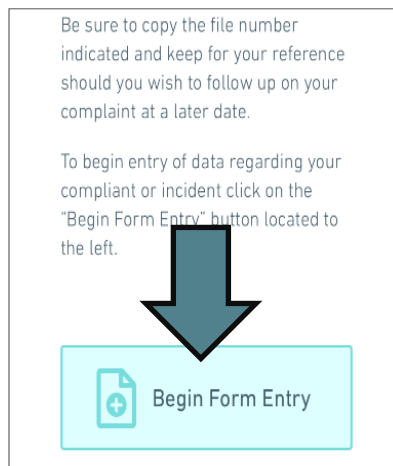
Be sure to copy the file number indicated and keep for your reference should you wish to follow up on your complaint at a later date.

To begin entry of data regarding your compliant or incident click on the "Begin Form Entry" button located to the left.

Begin Form Entry